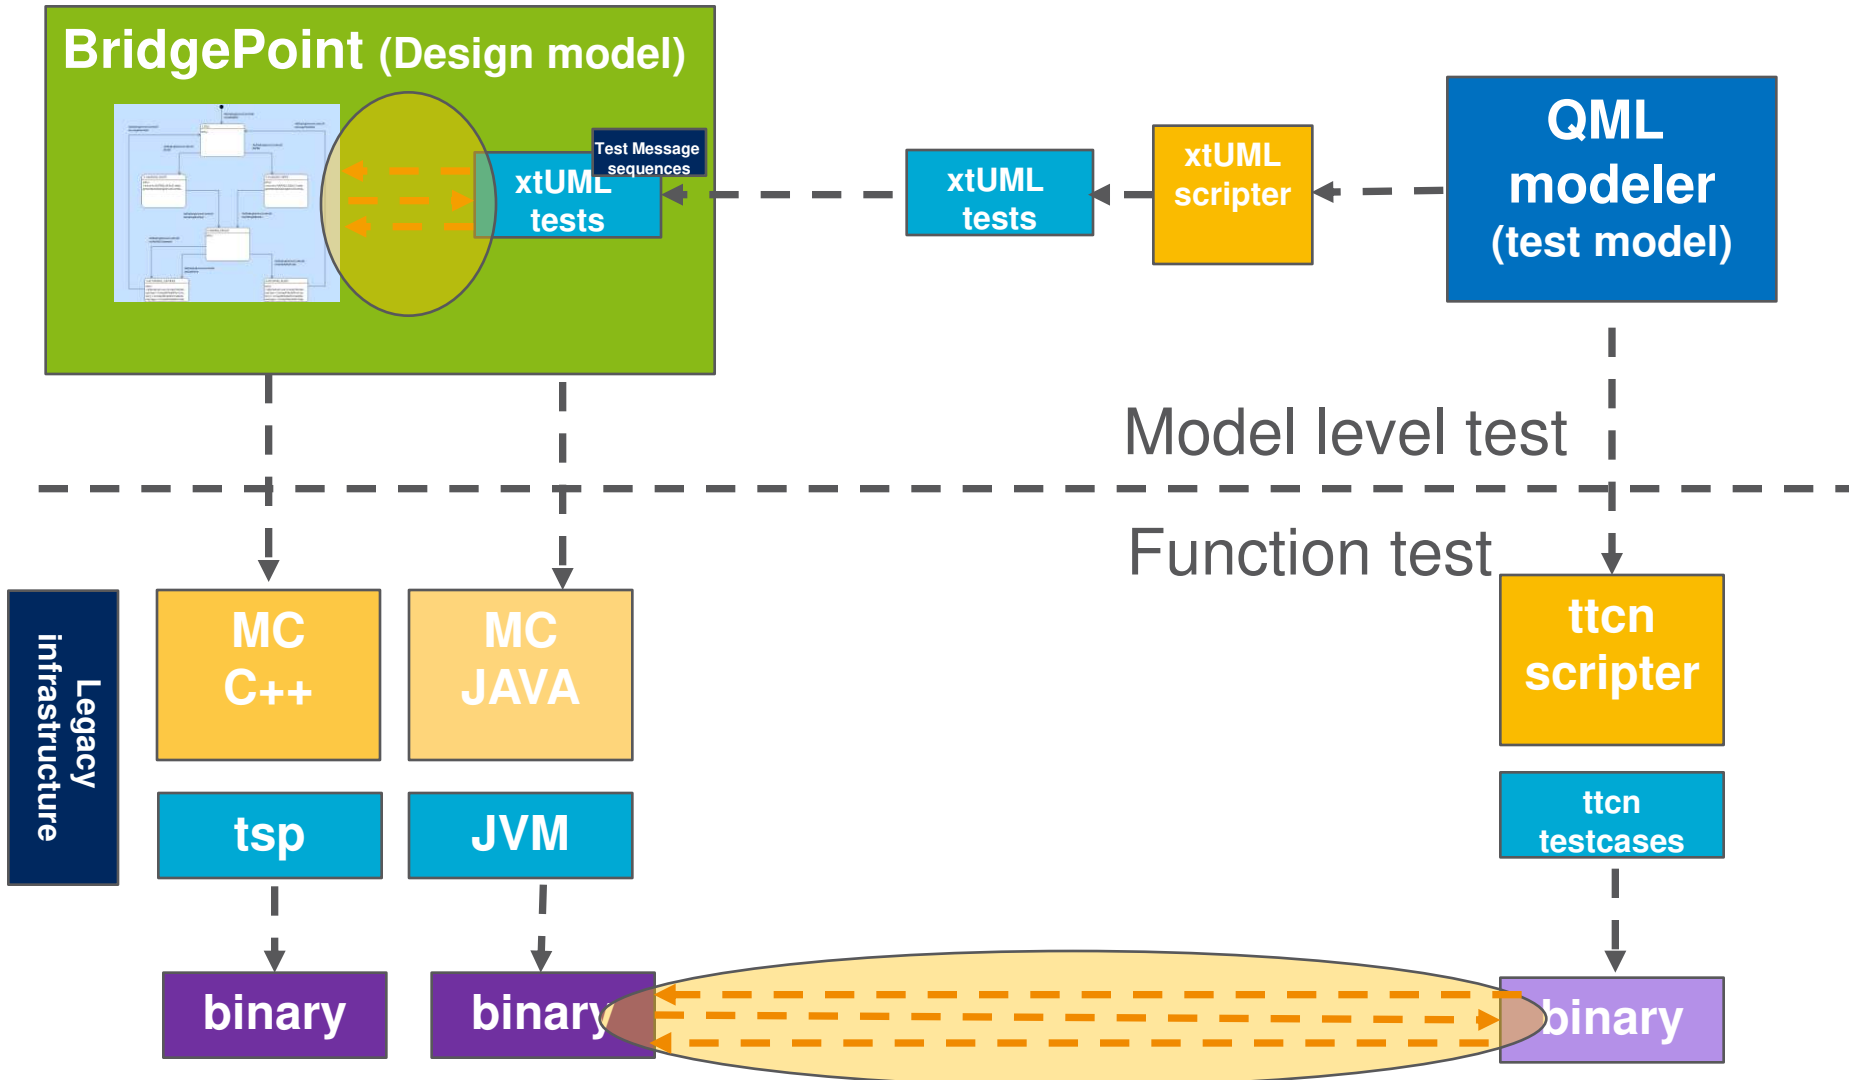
BridgePoint (Design model)

Test Message sequences

xtUML tests

xtUML tests

xtUML scripter

QML modeler (test model)

Model level test

Function test

Legacy infrastructure

MC C++

MC JAVA

ttcn scripter

tsp

JVM

ttcn testcases

binary

binary

binary